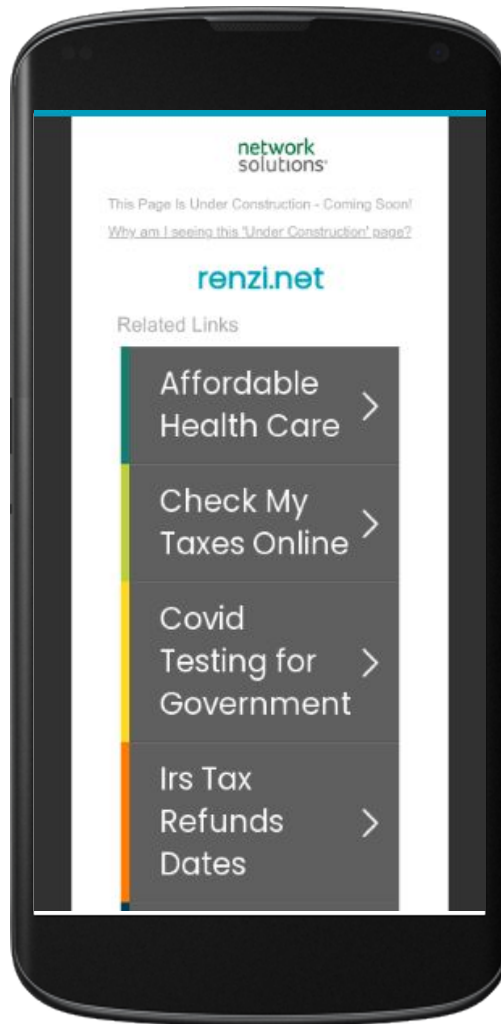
network solutions

This Page Is Under Construction - Coming Soon!

Why am I seeing this 'Under Construction' page?

renzi.net

Related Links

Affordable Health Care >

Check My Taxes Online >

Covid Testing for Government >

Irs Tax Refunds Dates >